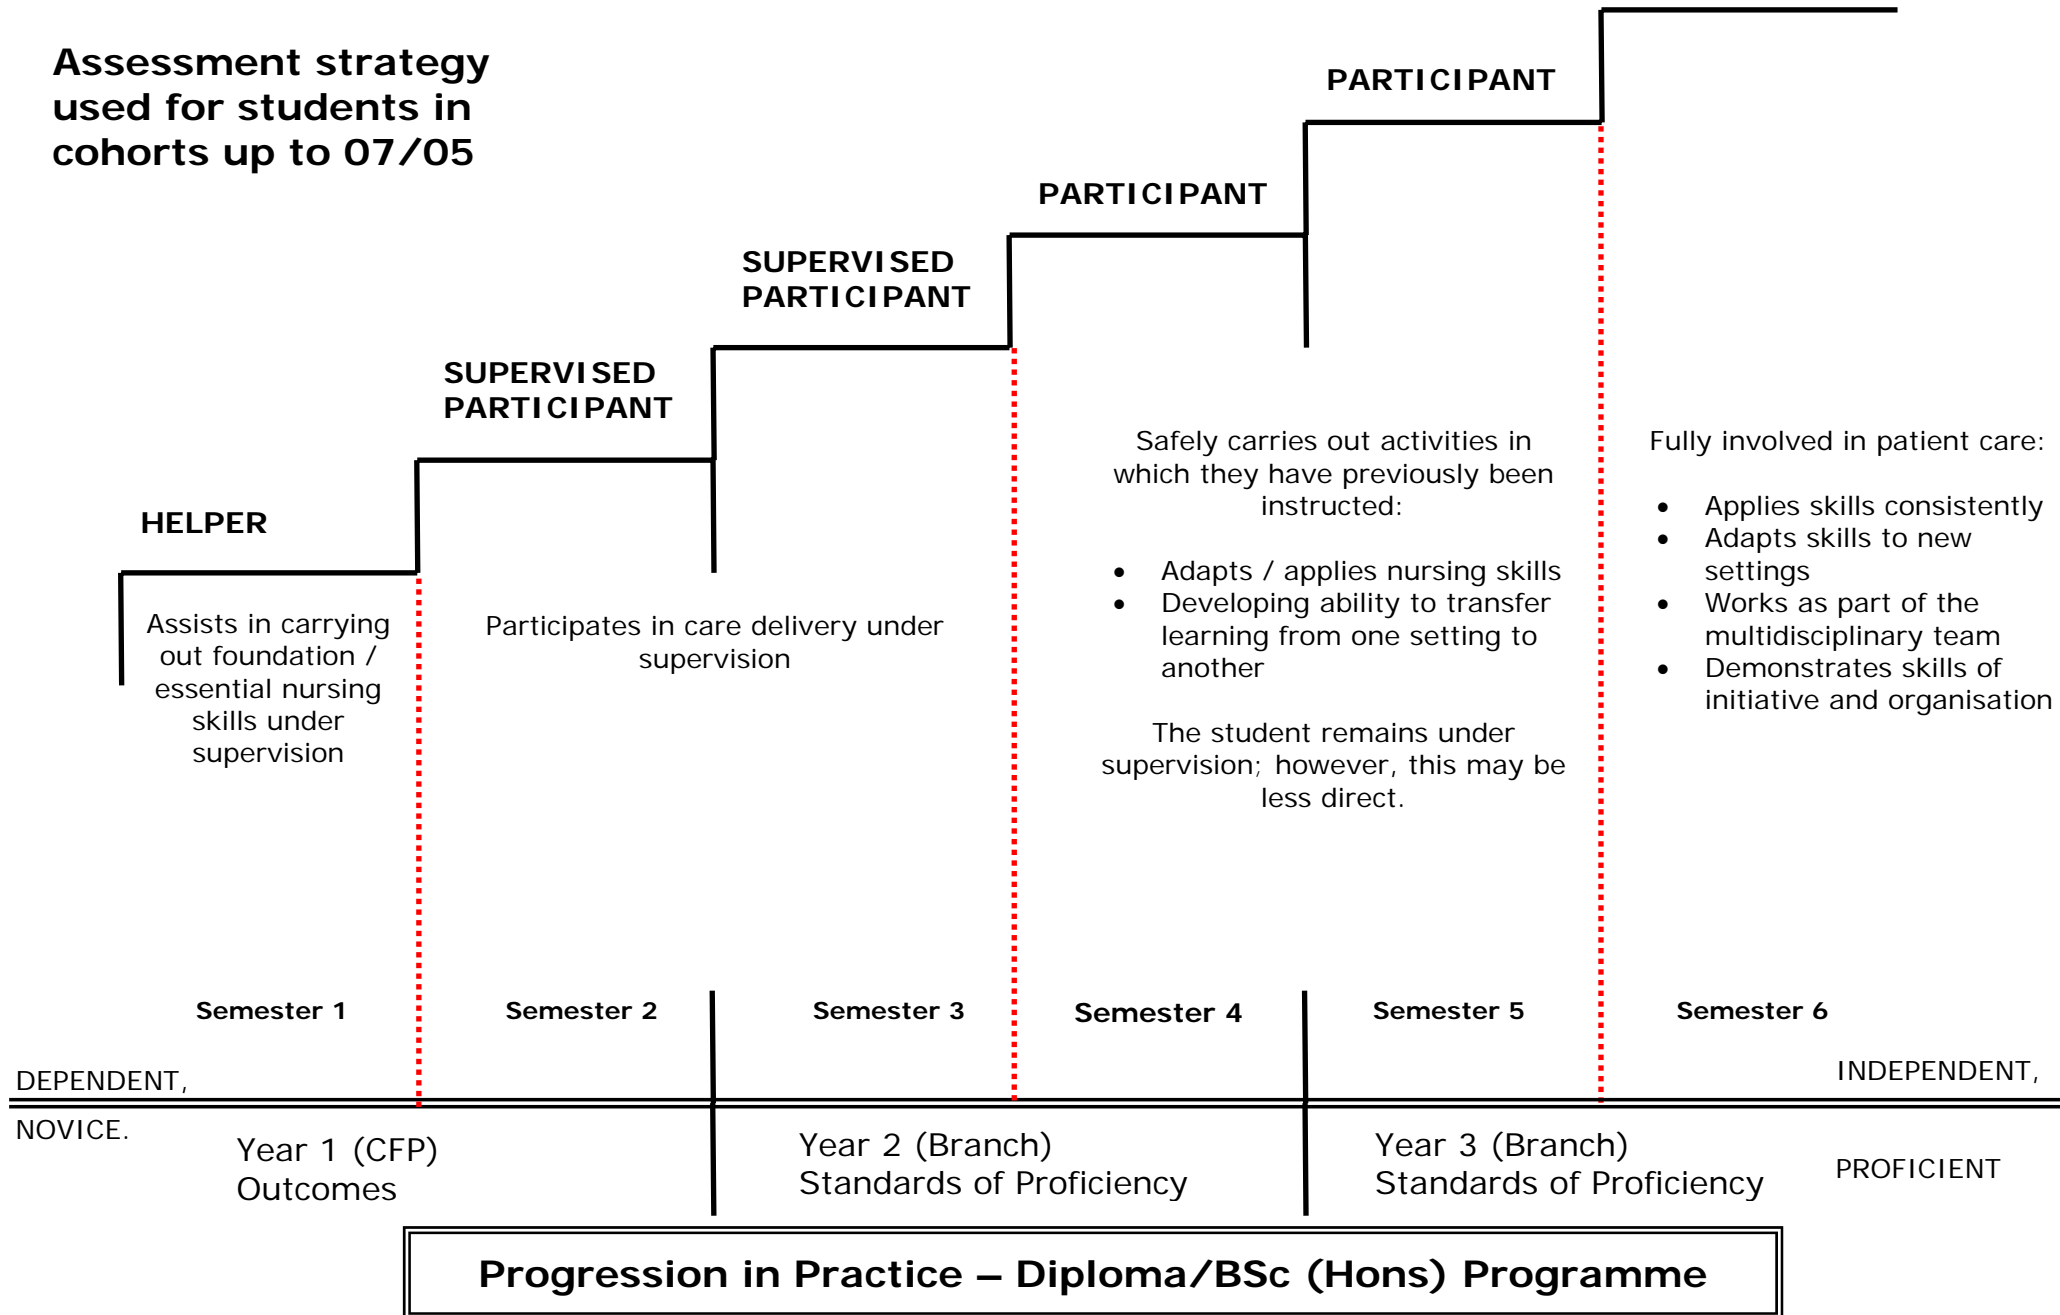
Assessment strategy used for students in cohorts up to 07/05

PARTICIPANT

PARTICIPANT

SUPERVISED PARTICIPANT

SUPERVISED PARTICIPANT

HELPER

Assists in carrying out foundation / essential nursing skills under supervision

Participates in care delivery under supervision

Safely carries out activities in which they have previously been instructed:

- Adapts / applies nursing skills
- Developing ability to transfer learning from one setting to another

The student remains under supervision; however, this may be less direct.

Fully involved in patient care:

- Applies skills consistently
- Adapts skills to new settings
- Works as part of the multidisciplinary team
- Demonstrates skills of initiative and organisation

Semester 1 Semester 2 Semester 3 Semester 4 Semester 5 Semester 6

DEPENDENT,

NOVICE.

INDEPENDENT,

PROFICIENT

Year 1 (CFP) Outcomes

Year 2 (Branch) Standards of Proficiency

Year 3 (Branch) Standards of Proficiency

Progression in Practice – Diploma/BSc (Hons) Programme